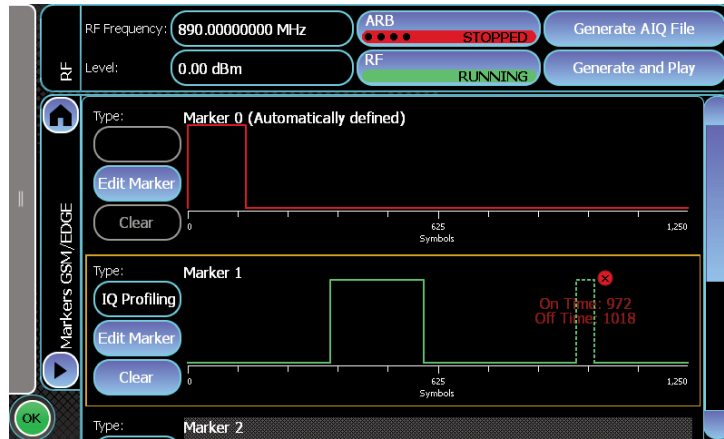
RF

RF Frequency: 890.00000000 MHz

Level: 0.00 dBm

ARB

STOPPED

RF

RUNNING

Generate AIQ File

Generate and Play

Markers GSM/EDGE

Type:

Marker 0 (Automatically defined)

Edit Marker

Clear

0

625

1,250

Symbols

Type:

Marker 1

IQ Profiling

Edit Marker

Clear

On Time: 972

Off Time: 1018

0

625

1,250

Symbols

Type:

Marker 2

OK